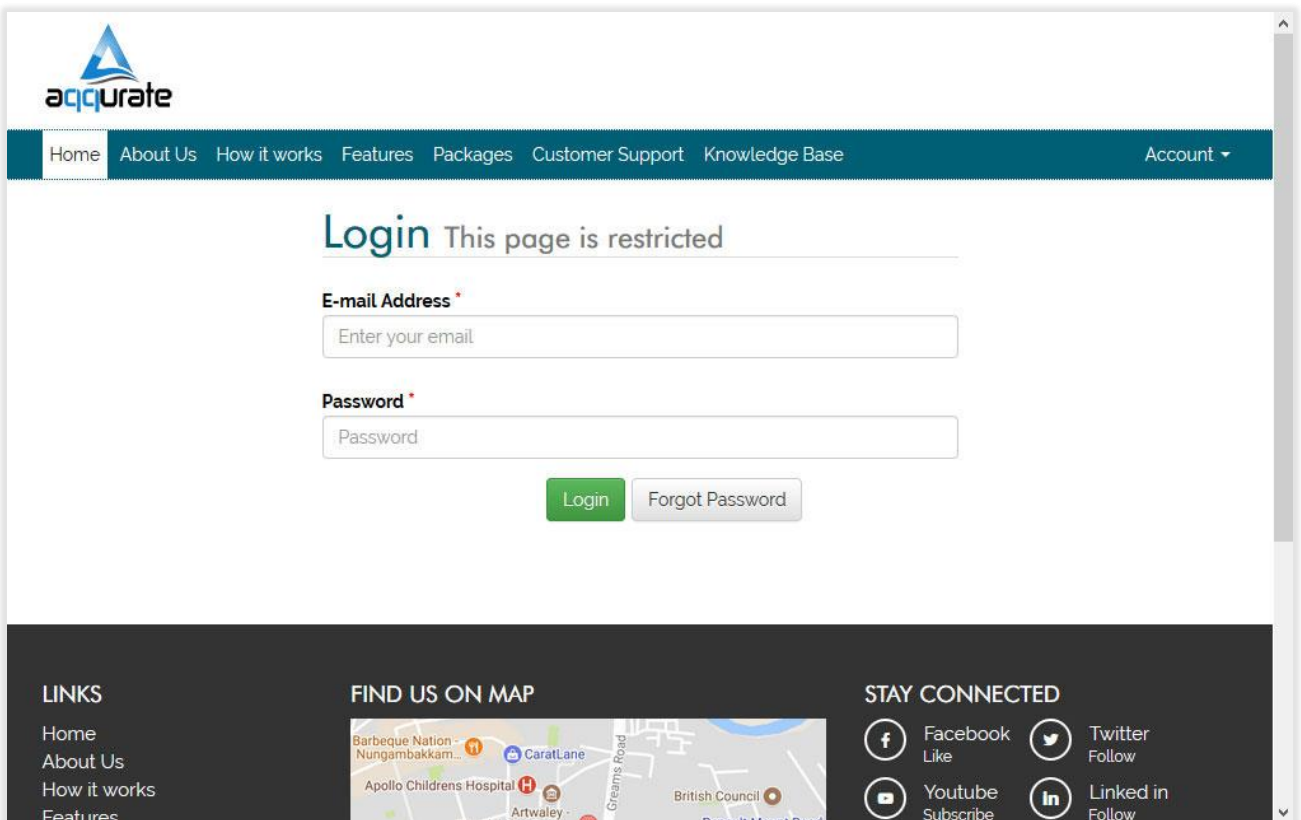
aqqurate

Home About Us How it works Features Packages Customer Support Knowledge Base Account

Login This page is restricted

E-mail Address *
Enter your email

Password *
Password

Login Forgot Password

LINKS
Home
About Us
How it works
Features

FIND US ON MAP
Barbeque Nation - Nungambakkam...
CaratLane
Greams Road
Apollo Childrens Hospital
British Council
Artwaley -

STAY CONNECTED
Facebook
Like
Twitter
Follow
Youtube
Subscribe
Linked in
Follow